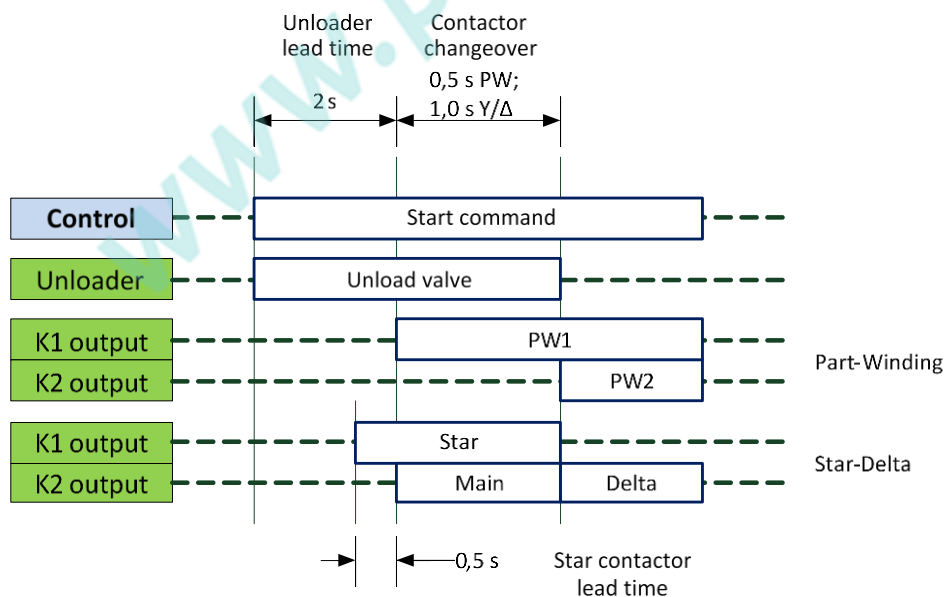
Unloader lead time

Contactor changeover

0,5 s PW;
1,0 s Y/Δ

2 s

Control
Start command

Unloader
Unload valve

K1 output
PW1

K2 output
PW2

Part-Winding

K1 output
Star

K2 output
Main
Delta

Star-Delta

0,5 s

Star contactor lead time

www.p